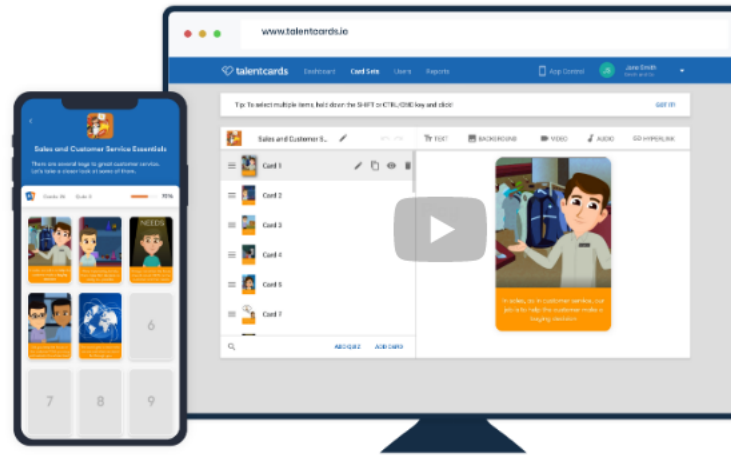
www.talentcards.io

talentcards Dashboard Card Sets Users Reports

App Control JS Jane Smith

Tip: To select multiple items, hold down the SHIFT or CTRL/CMD key and click! GOT IT!

Sales and Customer S...

TEXT BACKGROUND VIDEO AUDIO HYPERLINK

Card 1
Card 2
Card 3
Card 4
Card 5
Card 7

ADD QUIZ ADD CARD

In sales, as in customer service, our job is to help the customer make a buying decision.

Sales and Customer Service Essentials

There are several keys to great customer service. Let's take a closer look at some of them.

75%

NEEDS

6
7
8
9